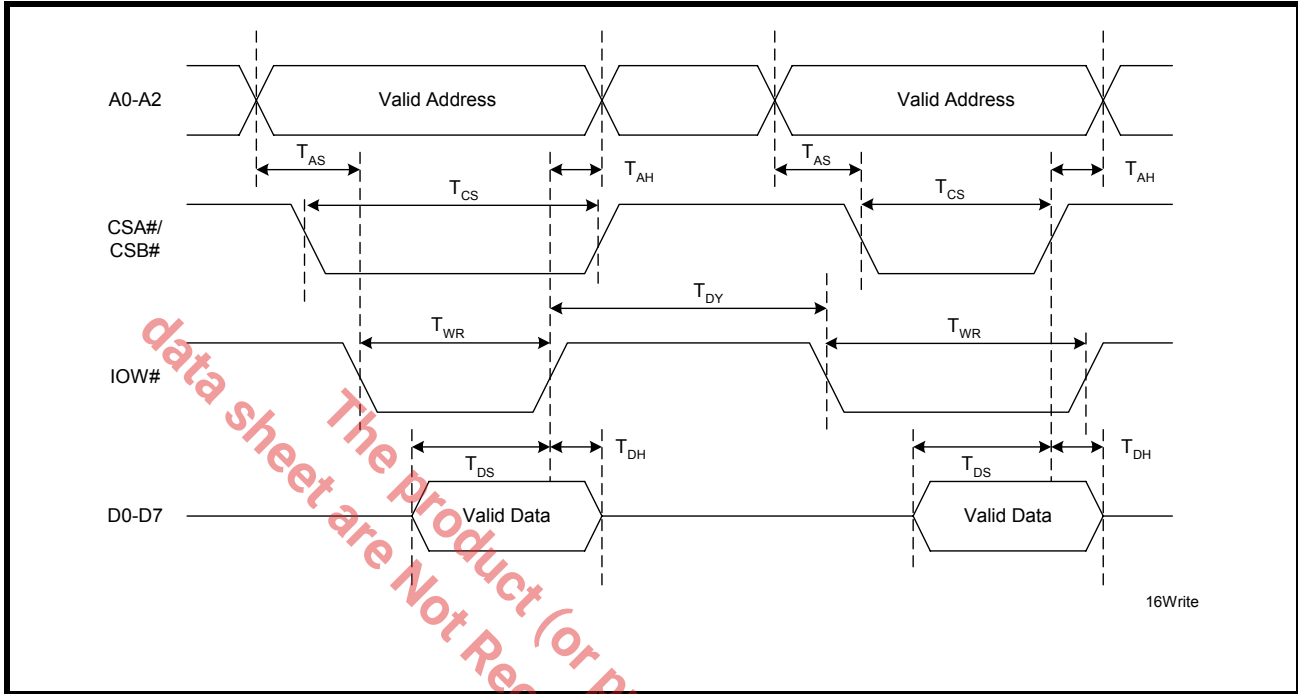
A0-A2

Valid Address

Valid Address

$T_{AS}$

$T_{AH}$

$T_{AS}$

$T_{AH}$

$T_{CS}$

$T_{CS}$

CSA#/ CSB#

$T_{DY}$

$T_{WR}$

$T_{WR}$

IOW#

$T_{DS}$

$T_{DH}$

$T_{DS}$

$T_{DH}$

D0-D7

Valid Data

Valid Data

16Write

data sheet are Not Re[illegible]

The product (or p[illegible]